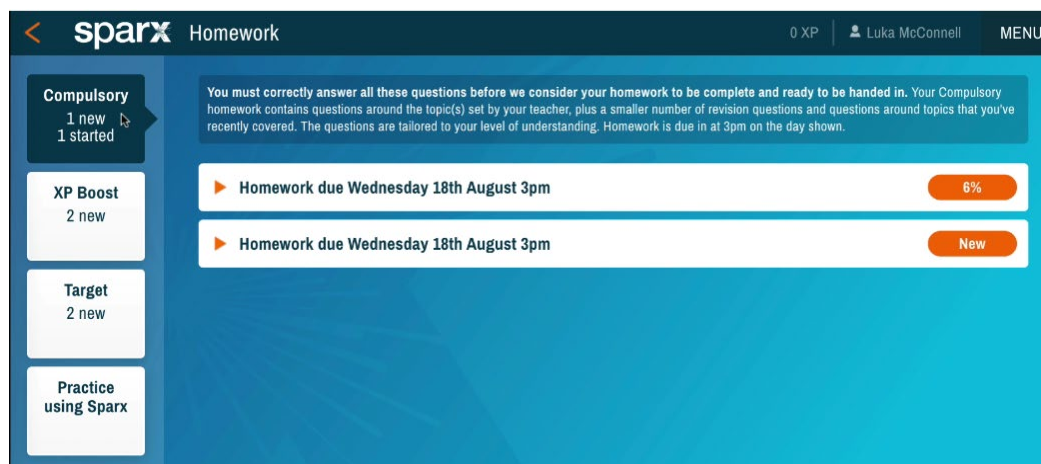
sparx Homework

0 XP

Luka McConnell

MENU

Compulsory
1 new
1 started

XP Boost
2 new

Target
2 new

Practice using Sparx

You must correctly answer all these questions before we consider your homework to be complete and ready to be handed in. Your Compulsory homework contains questions around the topic(s) set by your teacher, plus a smaller number of revision questions and questions around topics that you've recently covered. The questions are tailored to your level of understanding. Homework is due in at 3pm on the day shown.

Homework due Wednesday 18th August 3pm

6%

Homework due Wednesday 18th August 3pm

New